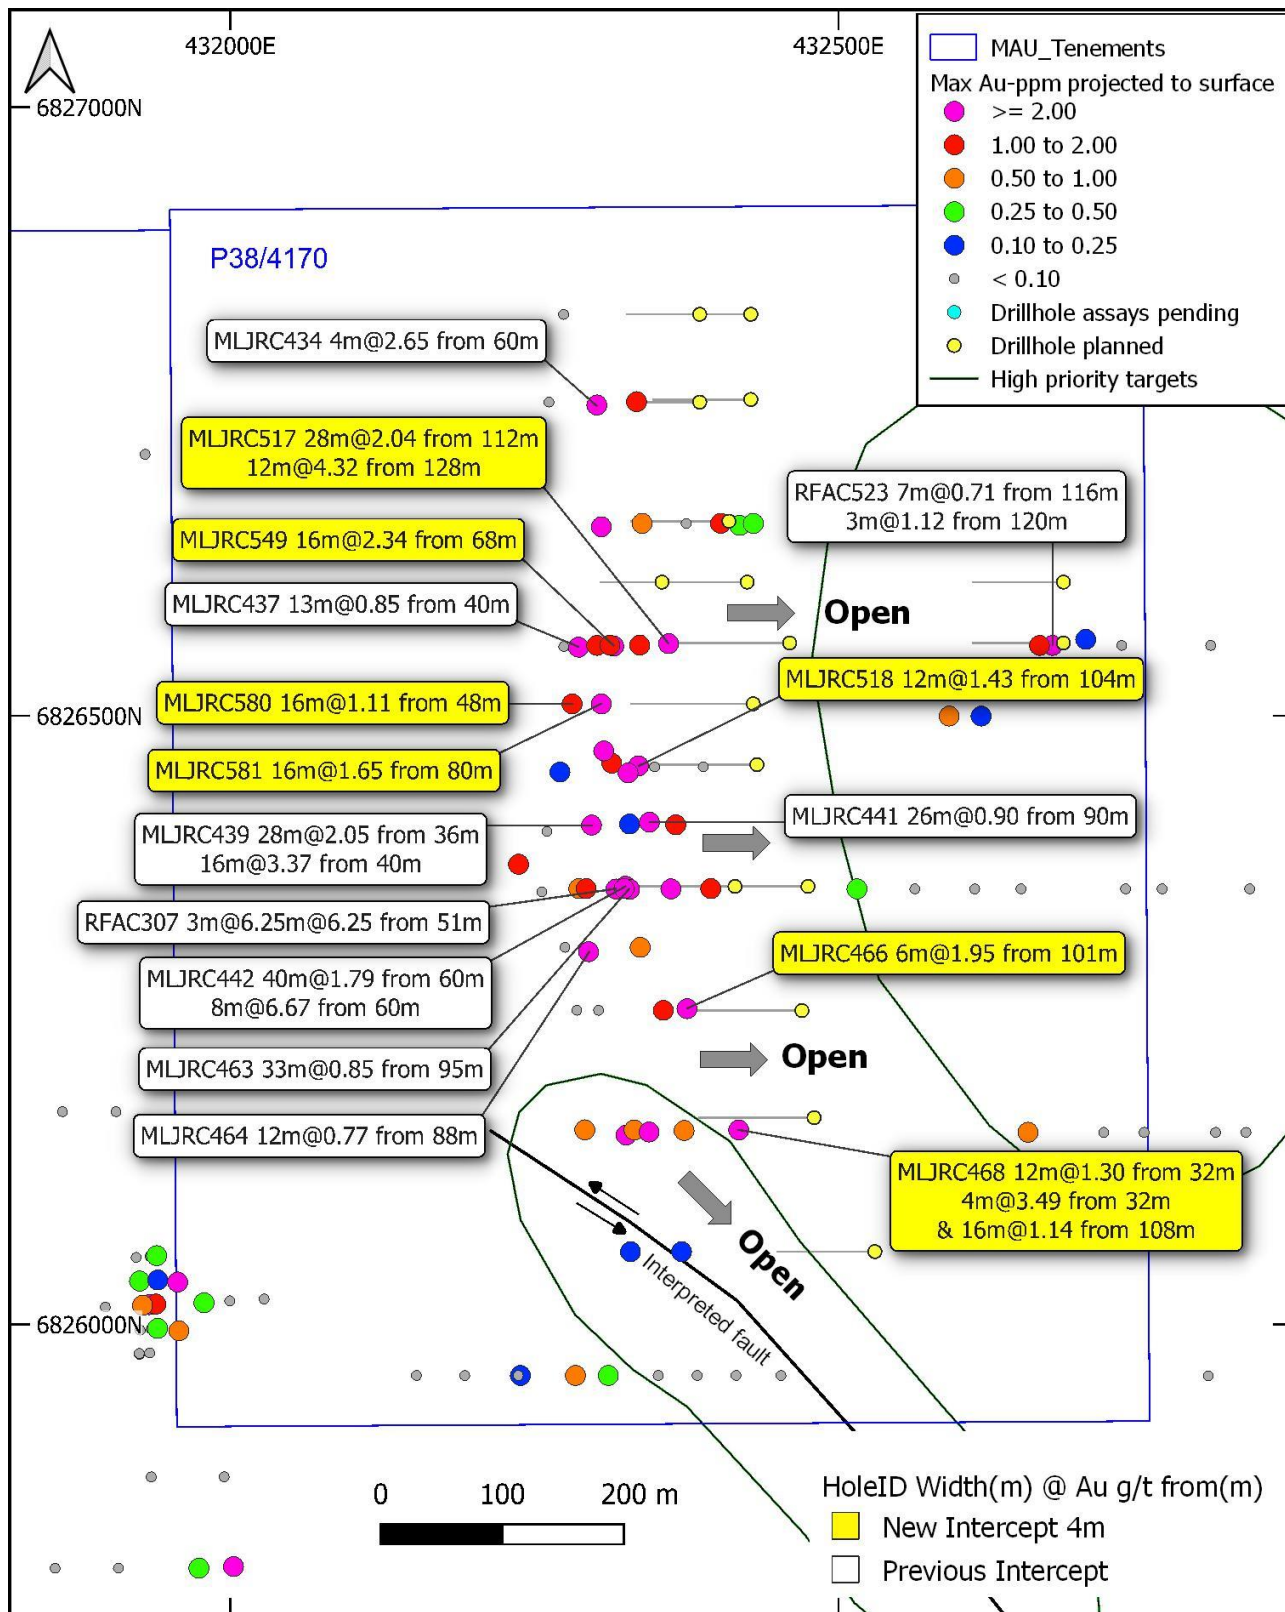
432000E
432500E
6827000N
MAU_Tenements
Max Au-ppm projected to surface
>= 2.00
1.00 to 2.00
0.50 to 1.00
0.25 to 0.50
0.10 to 0.25
< 0.10
Drillhole assays pending
Drillhole planned
High priority targets

P38/4170

MLJRC434 4m@2.65 from 60m
MLJRC517 28m@2.04 from 112m 12m@4.32 from 128m
RFAC523 7m@0.71 from 116m 3m@1.12 from 120m
MLJRC549 16m@2.34 from 68m
MLJRC437 13m@0.85 from 40m
Open
MLJRC518 12m@1.43 from 104m
6826500N
MLJRC580 16m@1.11 from 48m
MLJRC581 16m@1.65 from 80m
MLJRC439 28m@2.05 from 36m 16m@3.37 from 40m
MLJRC441 26m@0.90 from 90m
RFAC307 3m@6.25m@6.25 from 51m
MLJRC466 6m@1.95 from 101m
MLJRC442 40m@1.79 from 60m 8m@6.67 from 60m
Open
MLJRC463 33m@0.85 from 95m
MLJRC464 12m@0.77 from 88m
MLJRC468 12m@1.30 from 32m 4m@3.49 from 32m & 16m@1.14 from 108m
Open
Interpreted fault
6826000N

0 100 200 m

HoleID Width(m) @ Au g/t from(m)
New Intercept 4m
Previous Intercept